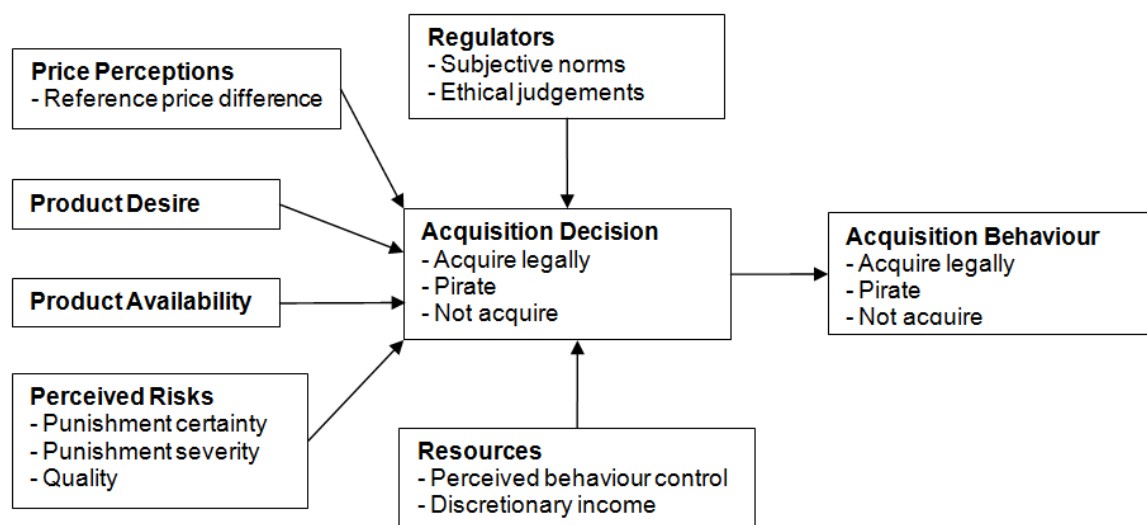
Regulators
- Subjective norms
- Ethical judgements

Price Perceptions
- Reference price difference

Product Desire

Product Availability

Perceived Risks
- Punishment certainty
- Punishment severity
- Quality

Acquisition Decision
- Acquire legally
- Pirate
- Not acquire

Acquisition Behaviour
- Acquire legally
- Pirate
- Not acquire

Resources
- Perceived behaviour control
- Discretionary income